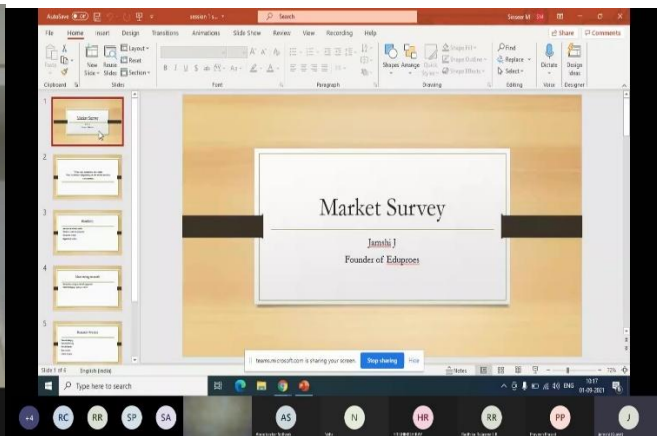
AutoSave Off session 1 a... Search Sesase M

File Home Insert Design Transitions Animations Slide Show Review View Recording Help Share Comments

Paste Clipboard New Slide Reuse Slides Layout Reset Section Slides Font Paragraph Shapes Arrange Quick Styles Shape Fill Shape Outline Shape Effects Drawing Find Replace Select Editing Dictate Voice Design Ideas Designer

1

2

3

4

5

Market Survey

Jamshi J

Founder of Edupross

teams.microsoft.com is sharing your screen. Stop sharing Hide

Slide 1 of 6 English (India) Notes 72%

Type here to search

ENG 10:17 01-09-2021

+4 RC RR SP SA AS N HR RR PP J